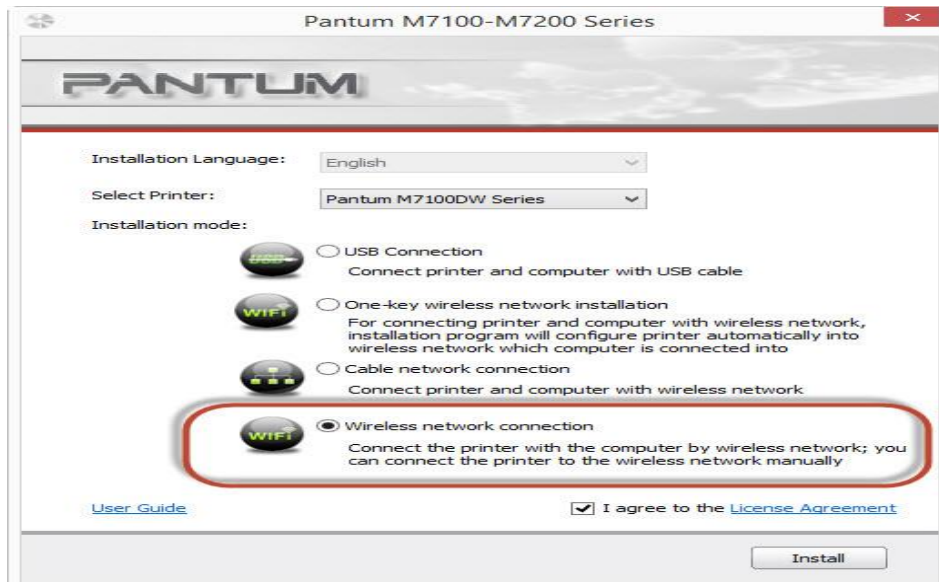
Pantum M7100-M7200 Series

PANTUM

Installation Language: English

Select Printer: Pantum M7100DW Series

Installation mode:

USB

USB Connection
Connect printer and computer with USB cable

WiFi

One-key wireless network installation
For connecting printer and computer with wireless network, installation program will configure printer automatically into wireless network which computer is connected into

Cable network connection
Connect printer and computer with wireless network

WiFi

Wireless network connection
Connect the printer with the computer by wireless network; you can connect the printer to the wireless network manually

User Guide

I agree to the License Agreement

Install